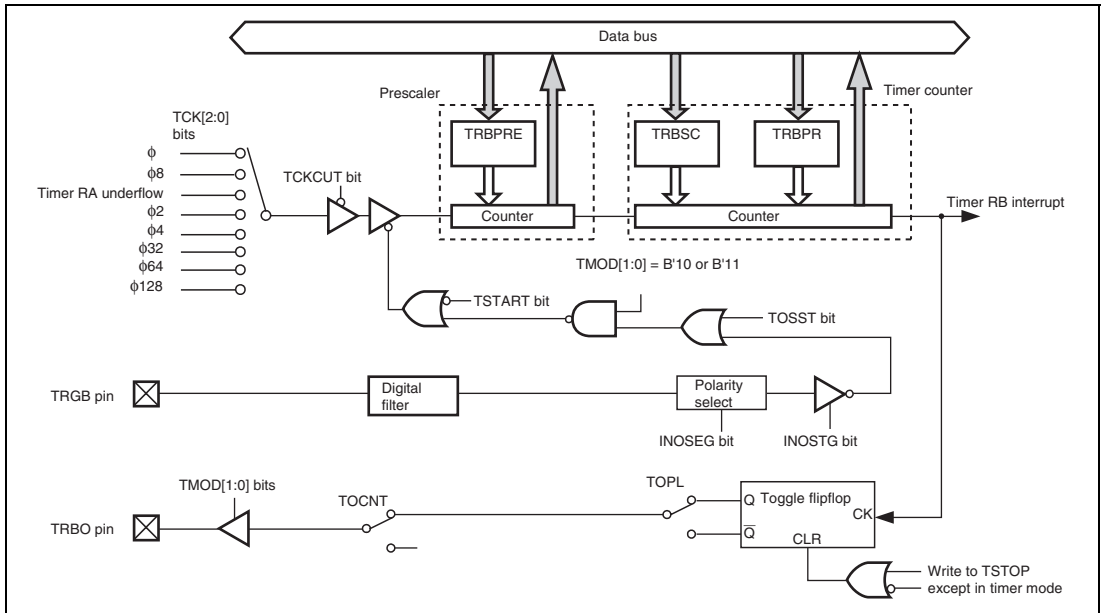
Data bus

Prescaler

Timer counter

TCK[2:0] bits

$\phi$

$\phi8$

Timer RA underflow

$\phi2$

$\phi4$

$\phi32$

$\phi64$

$\phi128$

TCKCUT bit

TRBPRE

Counter

TRBSC

TRBPR

Counter

Timer RB interrupt

TMOD[1:0] = B'10 or B'11

TSTART bit

TOSST bit

TRGB pin

Digital filter

Polarity select

INOSEG bit

INOSTG bit

TMOD[1:0] bits

TOCNT

TOPL

TRBO pin

Q

$\overline{Q}$

Toggle flipflop

CK

CLR

Write to TSTOP except in timer mode